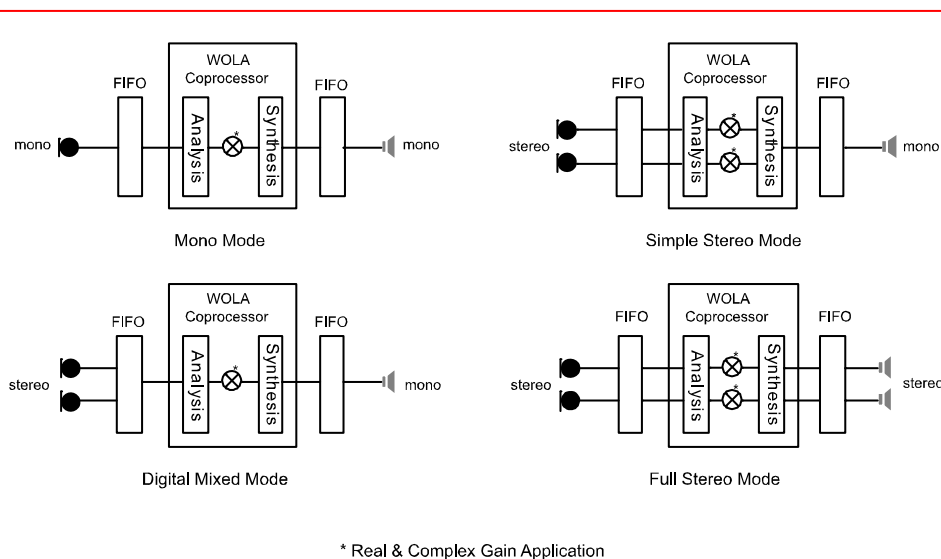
WOLA Coprocessor

FIFO

FIFO

mono

Analysis

*

Synthesis

mono

Mono Mode

WOLA Coprocessor

FIFO

FIFO

stereo

Analysis

*

*

Synthesis

mono

Simple Stereo Mode

WOLA Coprocessor

FIFO

FIFO

stereo

Analysis

*

Synthesis

mono

Digital Mixed Mode

WOLA Coprocessor

FIFO

FIFO

stereo

Analysis

*

*

Synthesis

stereo

Full Stereo Mode

* Real & Complex Gain Application